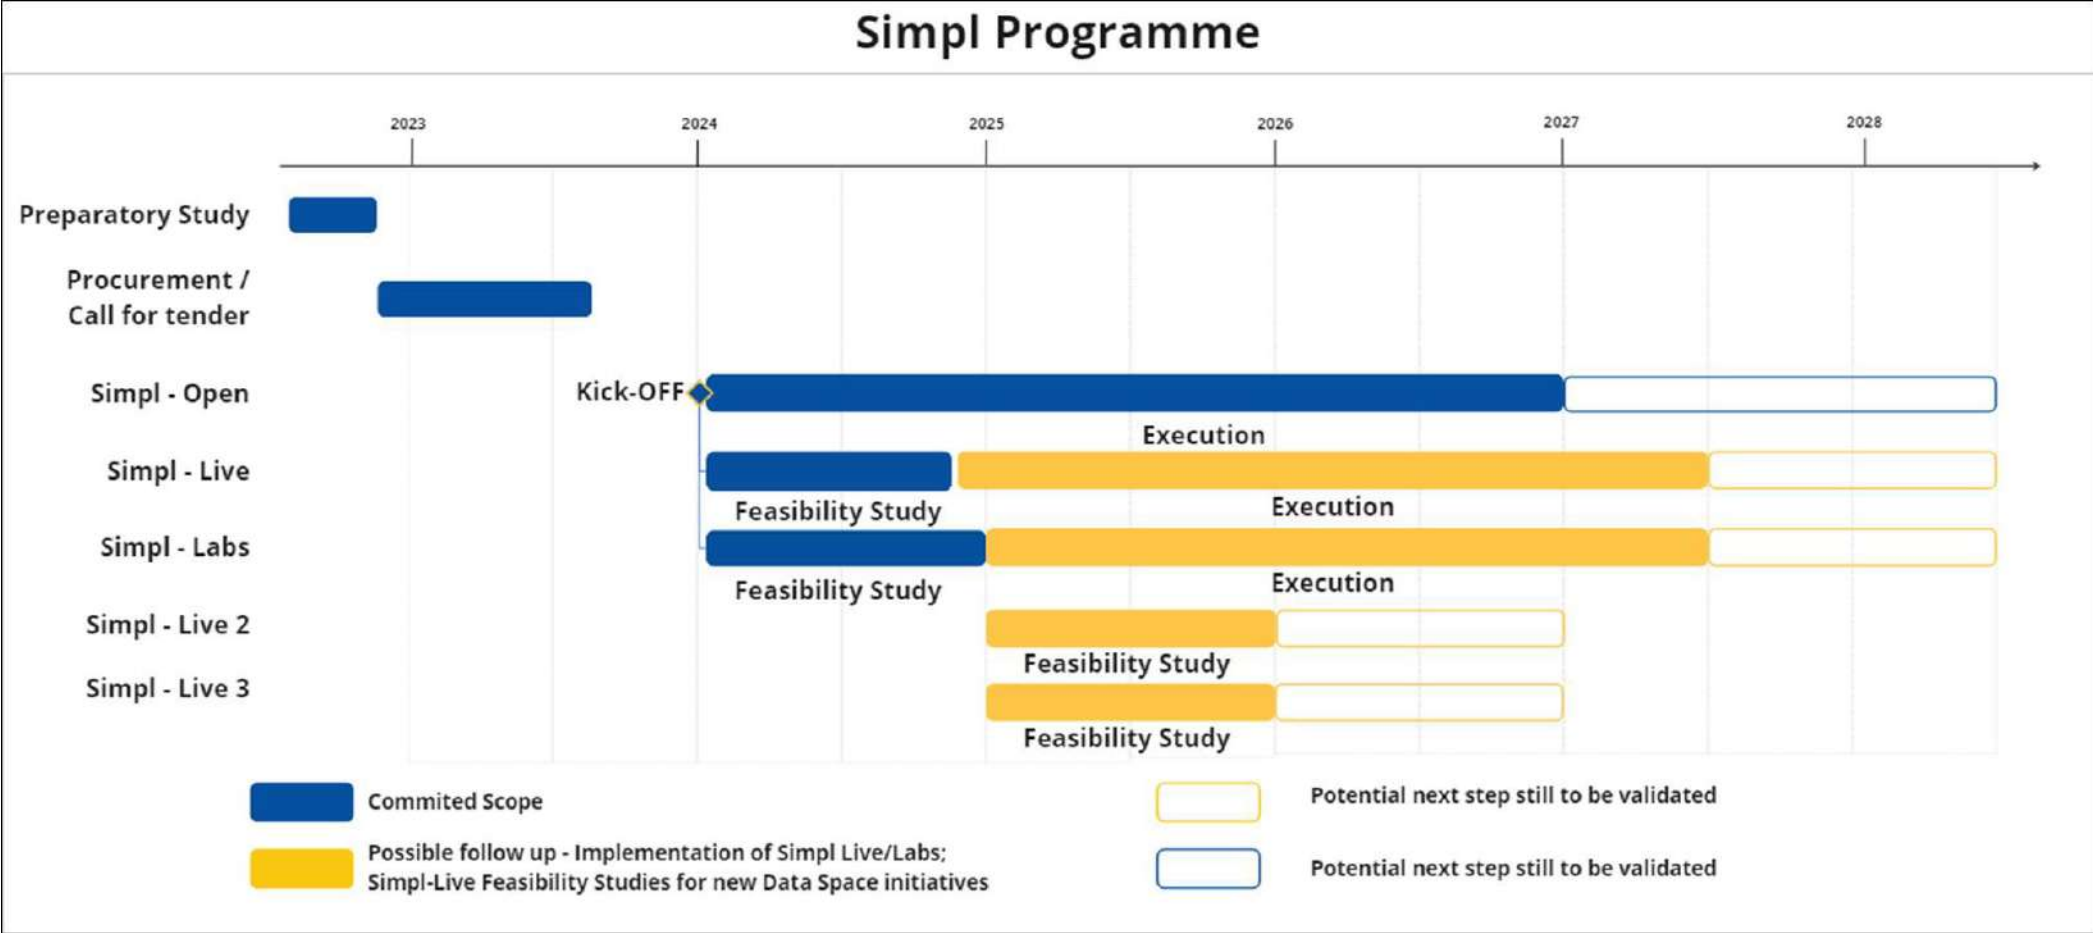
Simpl Programme

2023 2024 2025 2026 2027 2028

Preparatory Study

Procurement / Call for tender

Simpl - Open

Kick-OFF

Execution

Simpl - Live

Feasibility Study

Execution

Simpl - Labs

Feasibility Study

Execution

Simpl - Live 2

Feasibility Study

Simpl - Live 3

Feasibility Study

Commited Scope

Possible follow up - Implementation of Simpl Live/Labs; Simpl-Live Feasibility Studies for new Data Space initiatives

Potential next step still to be validated

Potential next step still to be validated